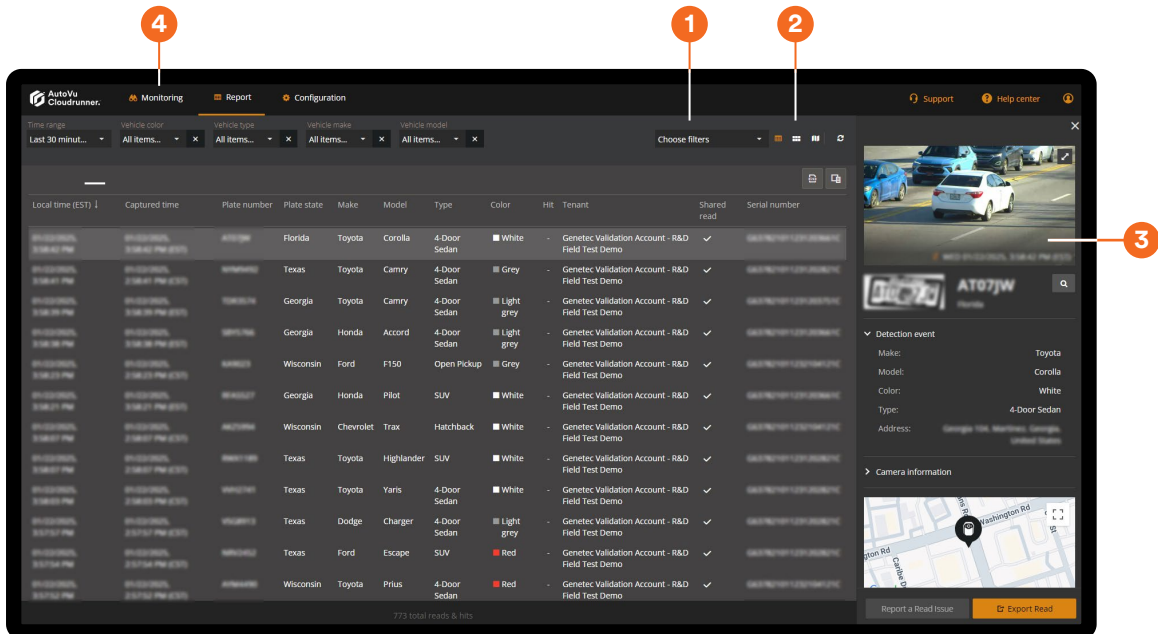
4
1
2
3

AutoVu Cloudrunner.
Monitoring
Report
Configuration
Support
Help center

Time range
Last 30 minut...
Vehicle color
All items...
Vehicle type
All items...
Vehicle make
All items...
Vehicle model
All items...
Choose filters

| Local time (EST) | Captured time | Plate number | Plate state | Make | Model | Type | Color | Hit | Tenant | Shared read | Serial number |
|---|---|---|---|---|---|---|---|---|---|---|---|
| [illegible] | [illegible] | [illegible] | Florida | Toyota | Corolla | 4-Door Sedan | White | - | Genetec Validation Account - R&D Field Test Demo | ✓ | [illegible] |
| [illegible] | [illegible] | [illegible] | Texas | Toyota | Camry | 4-Door Sedan | Grey | - | Genetec Validation Account - R&D Field Test Demo | ✓ | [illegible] |
| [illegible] | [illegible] | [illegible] | Georgia | Toyota | Camry | 4-Door Sedan | Light grey | - | Genetec Validation Account - R&D Field Test Demo | ✓ | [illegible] |
| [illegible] | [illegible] | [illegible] | Georgia | Honda | Accord | 4-Door Sedan | Light grey | - | Genetec Validation Account - R&D Field Test Demo | ✓ | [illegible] |
| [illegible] | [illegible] | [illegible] | Wisconsin | Ford | F150 | Open Pickup | Grey | - | Genetec Validation Account - R&D Field Test Demo | ✓ | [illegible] |
| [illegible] | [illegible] | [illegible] | Georgia | Honda | Pilot | SUV | White | - | Genetec Validation Account - R&D Field Test Demo | ✓ | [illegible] |
| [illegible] | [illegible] | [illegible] | Wisconsin | Chevrolet | Trax | Hatchback | White | - | Genetec Validation Account - R&D Field Test Demo | ✓ | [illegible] |
| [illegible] | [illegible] | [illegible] | Texas | Toyota | Highlander | SUV | White | - | Genetec Validation Account - R&D Field Test Demo | ✓ | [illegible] |
| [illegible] | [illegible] | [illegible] | Texas | Toyota | Yaris | 4-Door Sedan | White | - | Genetec Validation Account - R&D Field Test Demo | ✓ | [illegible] |
| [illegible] | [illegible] | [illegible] | Texas | Dodge | Charger | 4-Door Sedan | Light grey | - | Genetec Validation Account - R&D Field Test Demo | ✓ | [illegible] |
| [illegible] | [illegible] | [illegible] | Texas | Ford | Escape | SUV | Red | - | Genetec Validation Account - R&D Field Test Demo | ✓ | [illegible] |
| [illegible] | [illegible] | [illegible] | Wisconsin | Toyota | Prius | 4-Door Sedan | Red | - | Genetec Validation Account - R&D Field Test Demo | ✓ | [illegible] |

773 total reads & hits

AT07JW
Florida
Detection event
Make: Toyota
Model: Corolla
Color: White
Type: 4-Door Sedan
Address: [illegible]
Camera information
Washington Rd
Report a Read Issue
Export Read